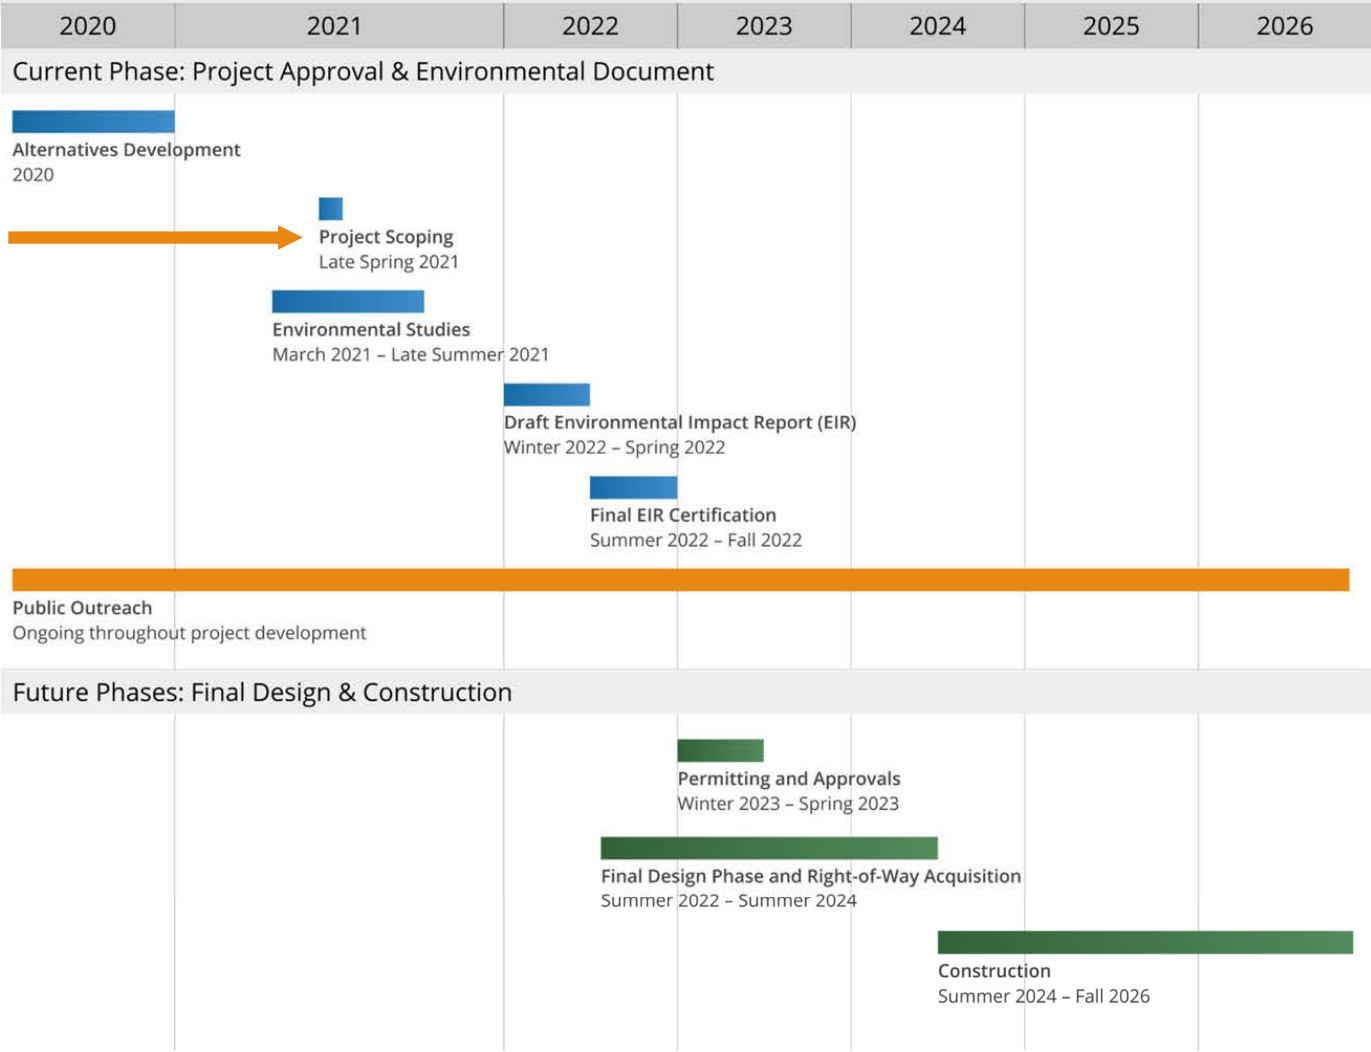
| 2020 | 2021 | 2022 | 2023 | 2024 | 2025 | 2026 |
|---|---|---|---|---|---|---|

Current Phase: Project Approval & Environmental Document

Alternatives Development
2020

Project Scoping
Late Spring 2021

Environmental Studies
March 2021 – Late Summer 2021

Draft Environmental Impact Report (EIR)
Winter 2022 – Spring 2022

Final EIR Certification
Summer 2022 – Fall 2022

Public Outreach
Ongoing throughout project development

Future Phases: Final Design & Construction

Permitting and Approvals
Winter 2023 – Spring 2023

Final Design Phase and Right-of-Way Acquisition
Summer 2022 – Summer 2024

Construction
Summer 2024 – Fall 2026